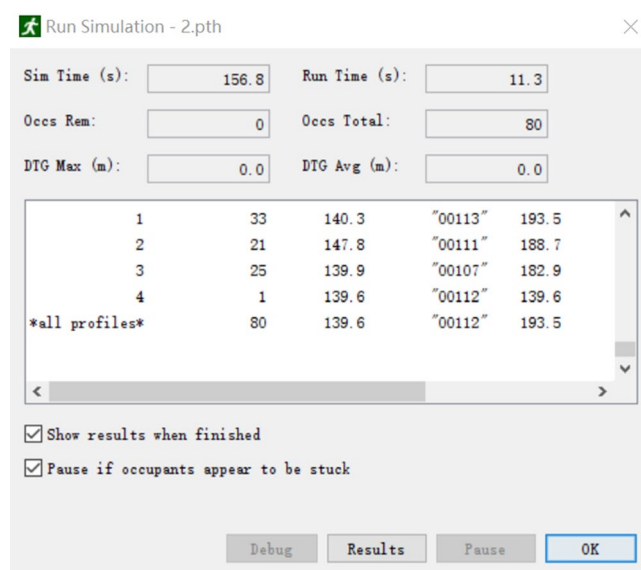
Run Simulation - 2.pth

Sim Time (s): 156.8
Run Time (s): 11.3
Occs Rem: 0
Occs Total: 80
DTG Max (m): 0.0
DTG Avg (m): 0.0

| | | | | |
|---|---|---|---|---|
| 1 | 33 | 140.3 | "00113" | 193.5 |
| 2 | 21 | 147.8 | "00111" | 188.7 |
| 3 | 25 | 139.9 | "00107" | 182.9 |
| 4 | 1 | 139.6 | "00112" | 139.6 |
| *all profiles* | 80 | 139.6 | "00112" | 193.5 |

Show results when finished
Pause if occupants appear to be stuck

Debug
Results
Pause
OK